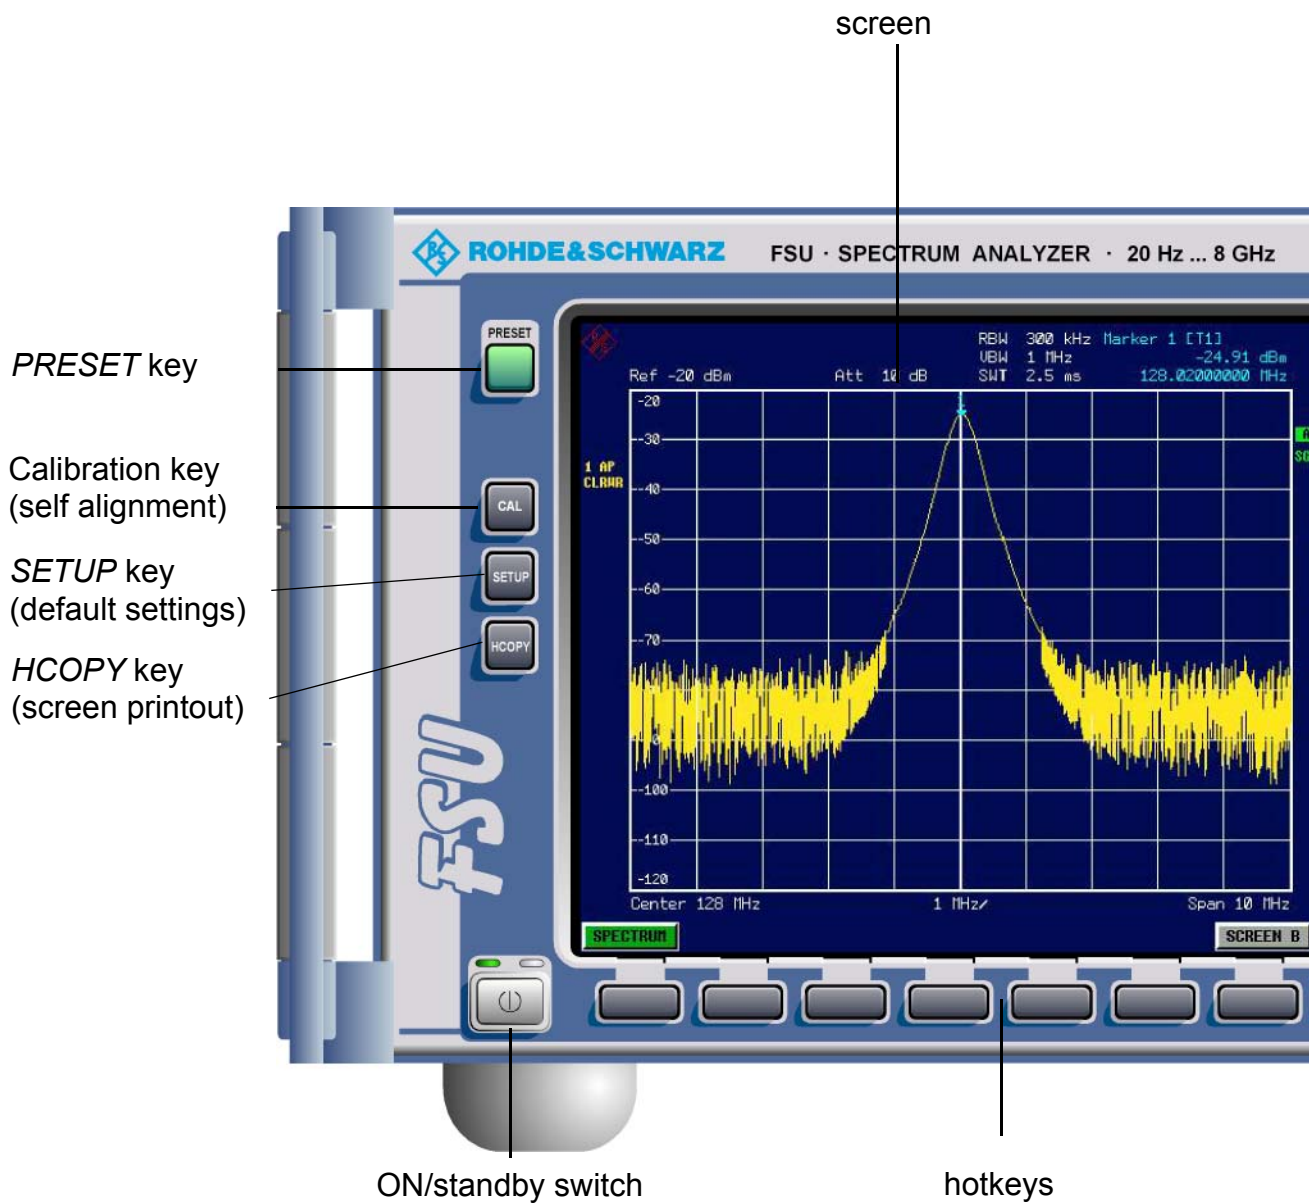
screen

ROHDE&SCHWARZ FSU · SPECTRUM ANALYZER · 20 Hz ... 8 GHz

PRESET key

Calibration key (self alignment)

SETUP key (default settings)

HCOPY key (screen printout)

PRESET

CAL

SETUP

HCOPY

FSU

RBW 300 kHz Marker 1 [T1]
VBW 1 MHz -24.91 dBm
Ref -20 dBm Att 10 dB SWT 2.5 ms 128.02000000 MHz

-20
-30
1 AP CLRWR
-40
-50
-60
-70
-100
-110
-120

Center 128 MHz 1 MHz/ Span 10 MHz

SPECTRUM

SCREEN B

ON/standby switch

hotkeys